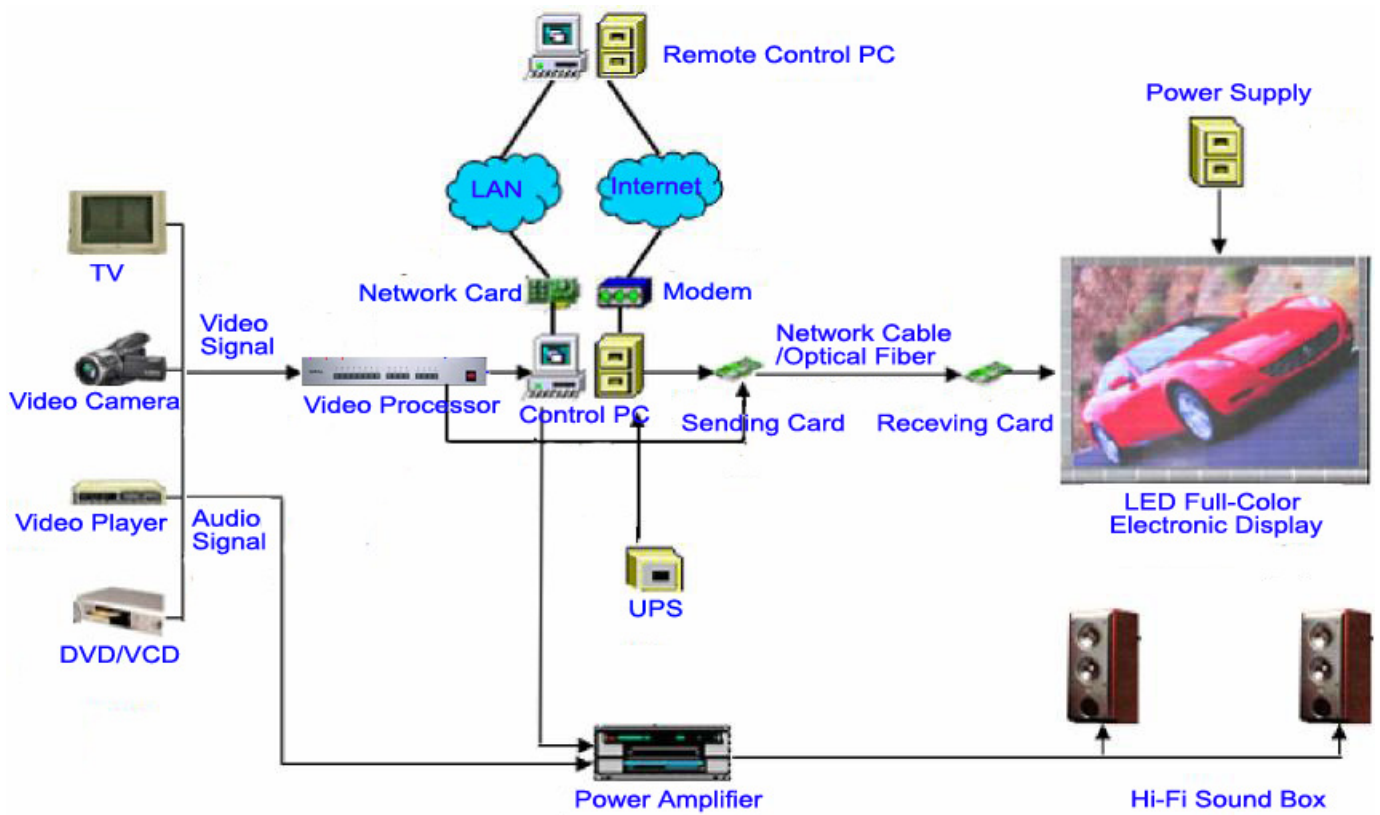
Remote Control PC

Power Supply

LAN

Internet

TV

Network Card

Modem

Video Signal

Network Cable /Optical Fiber

Video Camera

Video Processor

Control PC

Sending Card

Receving Card

Video Player

Audio Signal

LED Full-Color Electronic Display

UPS

DVD/VCD

Power Amplifier

Hi-Fi Sound Box